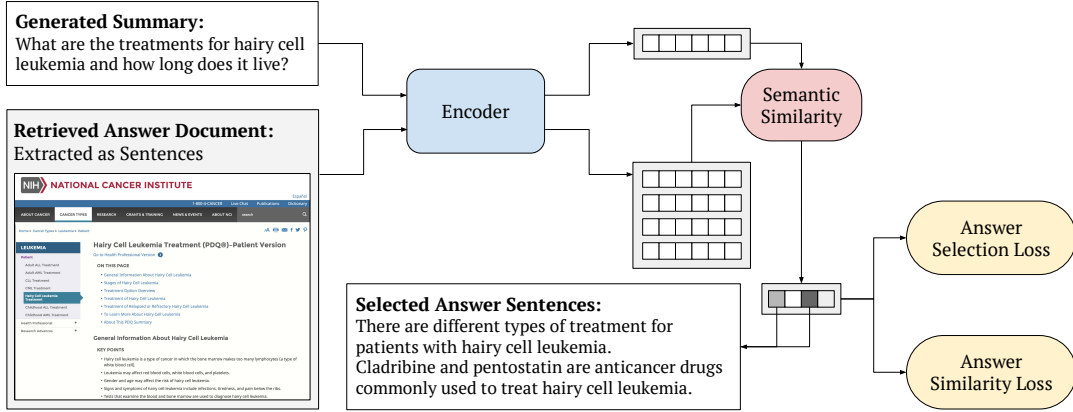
**Generated Summary:**
What are the treatments for hairy cell leukemia and how long does it live?

**Retrieved Answer Document:**
Extracted as Sentences

NIH NATIONAL CANCER INSTITUTE

Español
1-800-4-CANCER Live Chat Publications Dictionary

ABOUT CANCER CANCER TYPES RESEARCH GRANTS & TRAINING NEWS & EVENTS ABOUT NCI

LEUKEMIA

Hairy Cell Leukemia Treatment (PDQ®)–Patient Version

Go to Health Professional Version

ON THIS PAGE
• General Information About Hairy Cell Leukemia
• Stages of Hairy Cell Leukemia
• Treatment Option Overview
• Treatment of Hairy Cell Leukemia
• Treatment of Relapsed or Refractory Hairy Cell Leukemia
• To Learn More About Hairy Cell Leukemia
• About This PDQ Summary

General Information About Hairy Cell Leukemia

KEY POINTS
• Hairy cell leukemia is a type of cancer in which the bone marrow makes too many lymphocytes (a type of white blood cell).
• Leukemia may affect red blood cells, white blood cells, and platelets.
• Gender and age may affect the risk of hairy cell leukemia.
• Signs and symptoms of hairy cell leukemia include infections, tiredness, and pain below the ribs.
• Tests that examine the blood and bone marrow are used to diagnose hairy cell leukemia.

Encoder

Semantic Similarity

Answer Selection Loss

Answer Similarity Loss

**Selected Answer Sentences:**
There are different types of treatment for patients with hairy cell leukemia.
Cladribine and pentostatin are anticancer drugs commonly used to treat hairy cell leukemia.